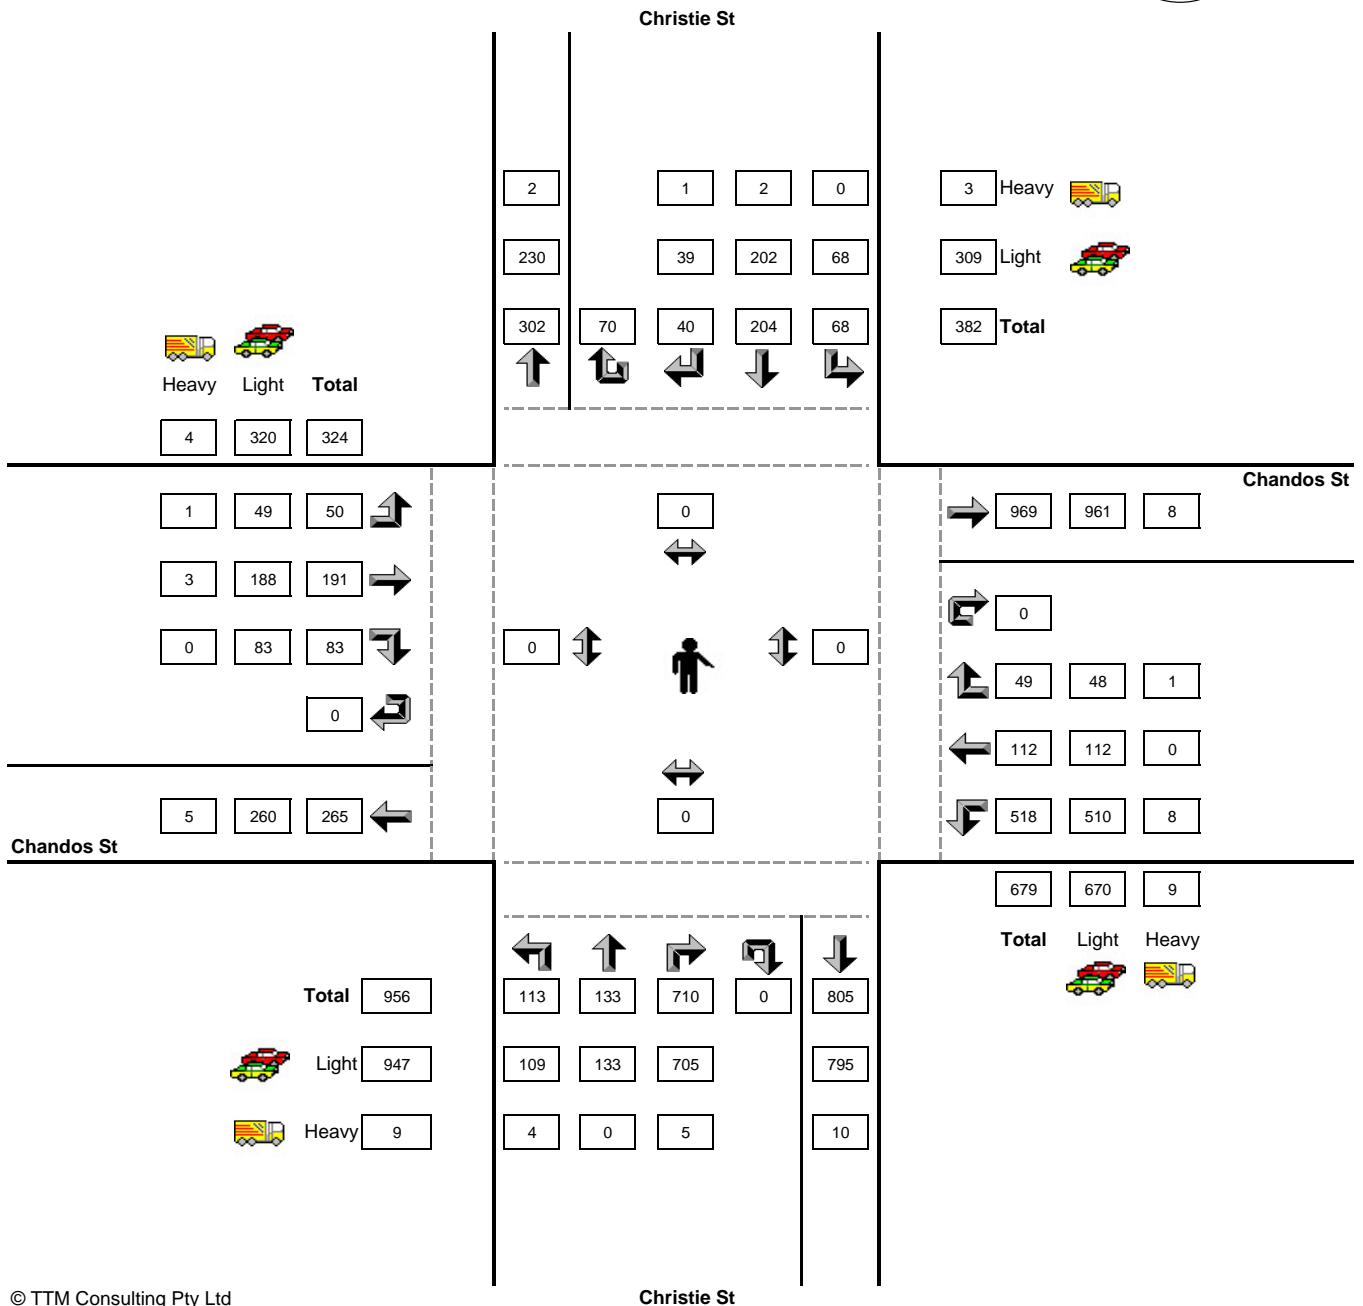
Christie St

2
230
302

70

1 2 0
39 202 68
40 204 68

3 Heavy
309 Light
382 Total

Heavy Light Total
4 320 324

Chandos St

1 49 50
3 188 191
0 83 83
0

5 260 265

Chandos St

0
0 0
0

969 961 8

0
49 48 1
112 112 0
518 510 8

679 670 9
Total Light Heavy

Total 956
Light 947
Heavy 9

113 133 710 0 805
109 133 705 795
4 0 5 10

© TTM Consulting Pty Ltd

Christie St